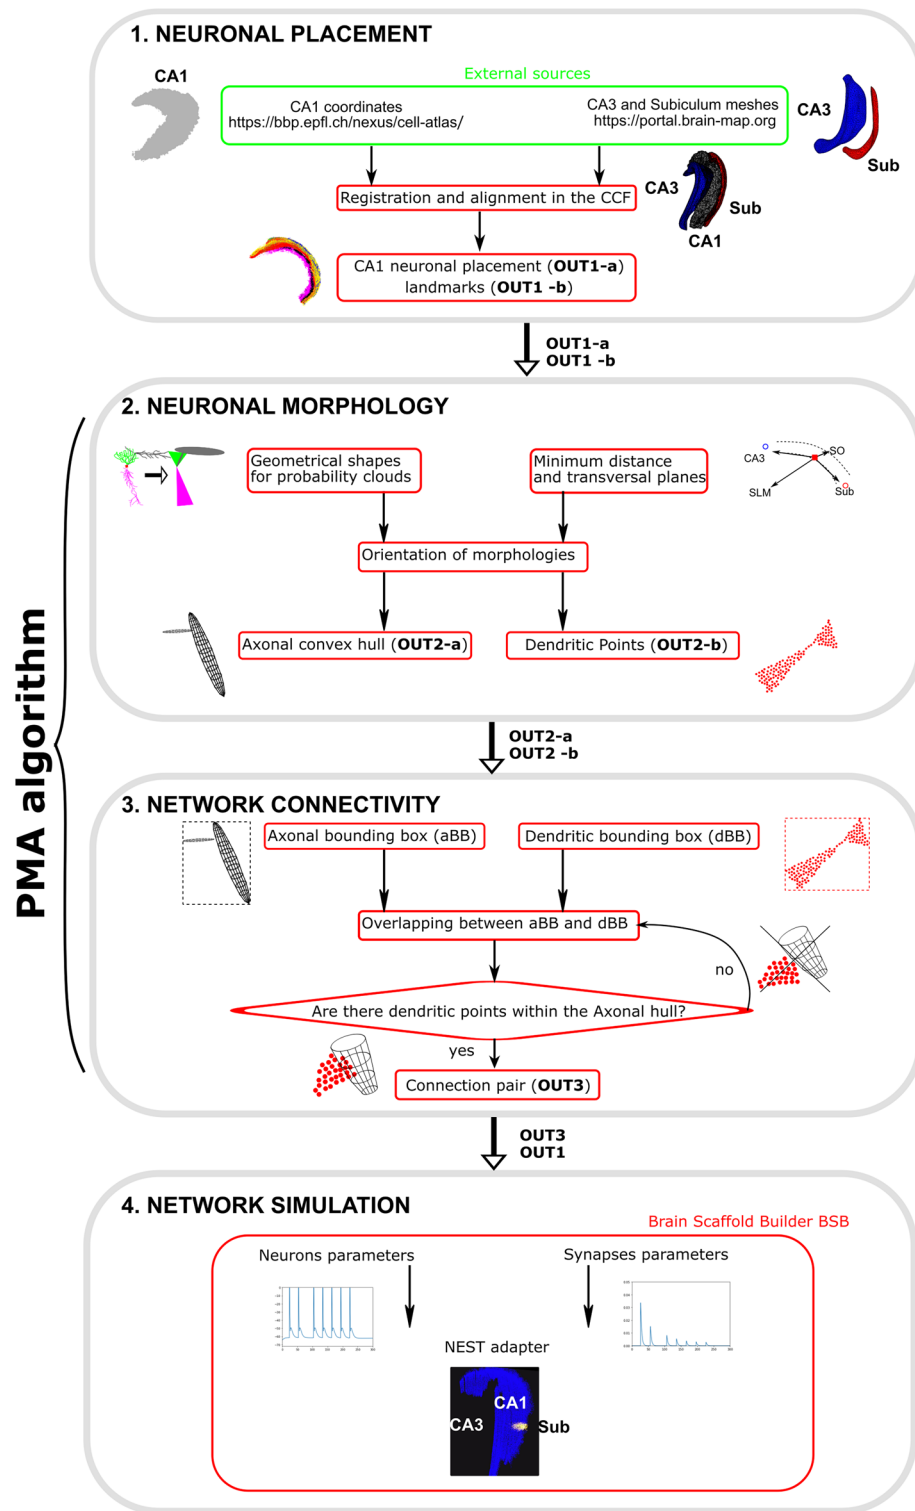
1. NEURONAL PLACEMENT

CA1

External sources

CA1 coordinates
https://bbp.epfl.ch/nexus/cell-atlas/

CA3 and Subiculum meshes
https://portal.brain-map.org

CA3

Sub

Registration and alignment in the CCF

CA3

Sub

CA1

CA1 neuronal placement (**OUT1-a**)
landmarks (**OUT1 -b**)

OUT1-a
OUT1 -b

PMA algorithm

2. NEURONAL MORPHOLOGY

Geometrical shapes for probability clouds

Minimum distance and transversal planes

CA3

SO

SLM

Sub

Orientation of morphologies

Axonal convex hull (**OUT2-a**)

Dendritic Points (**OUT2-b**)

OUT2-a
OUT2 -b

3. NETWORK CONNECTIVITY

Axonal bounding box (aBB)

Dendritic bounding box (dBB)

Overlapping between aBB and dBB

no

Are there dendritic points within the Axonal hull?

yes

Connection pair (**OUT3**)

OUT3
OUT1

4. NETWORK SIMULATION

Brain Scaffold Builder BSB

Neurons parameters

Synapses parameters

NEST adapter

CA1

CA3

Sub